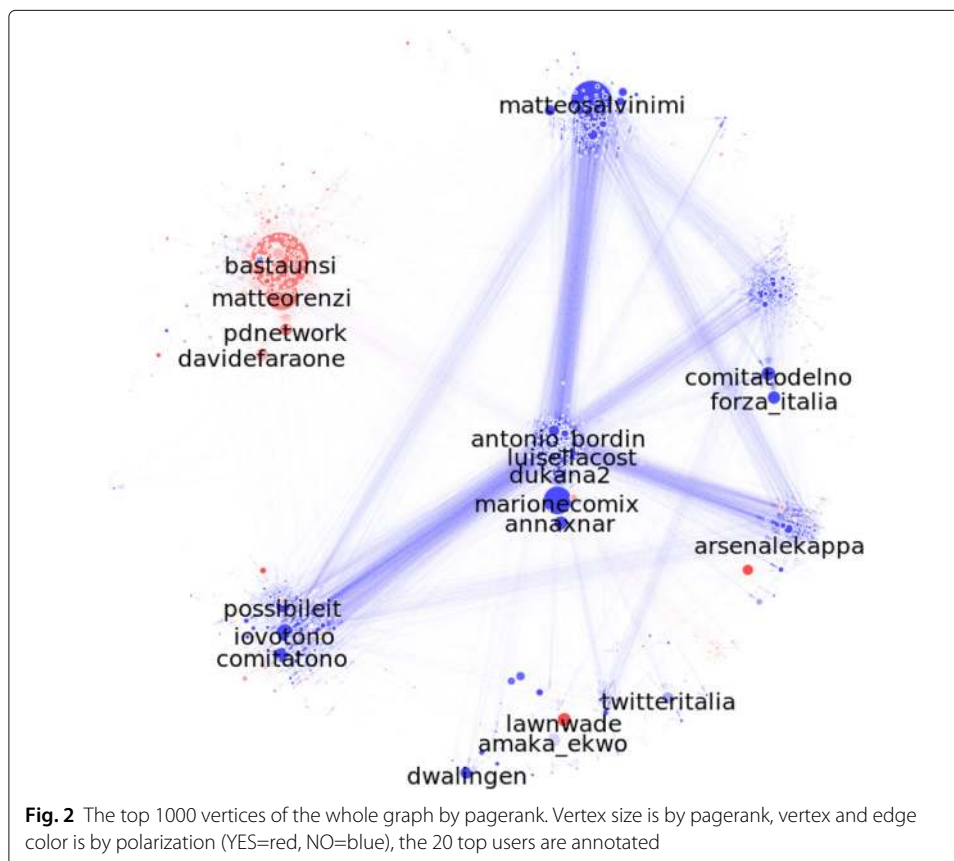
matteosalvinimi

bastaunsi
matteorenzi
pdnetwork
davidefaraone

comitatodelno
forza_italia

antonio_bordin
luisellacost
dukana2
marionecomix
annaxnar

arsenalekappa

possibileit
iovotono
comitatono

twitteritalia
lawnwade
amaka_ekwo
dwalngen

**Fig. 2** The top 1000 vertices of the whole graph by pagerank. Vertex size is by pagerank, vertex and edge color is by polarization (YES=red, NO=blue), the 20 top users are annotated